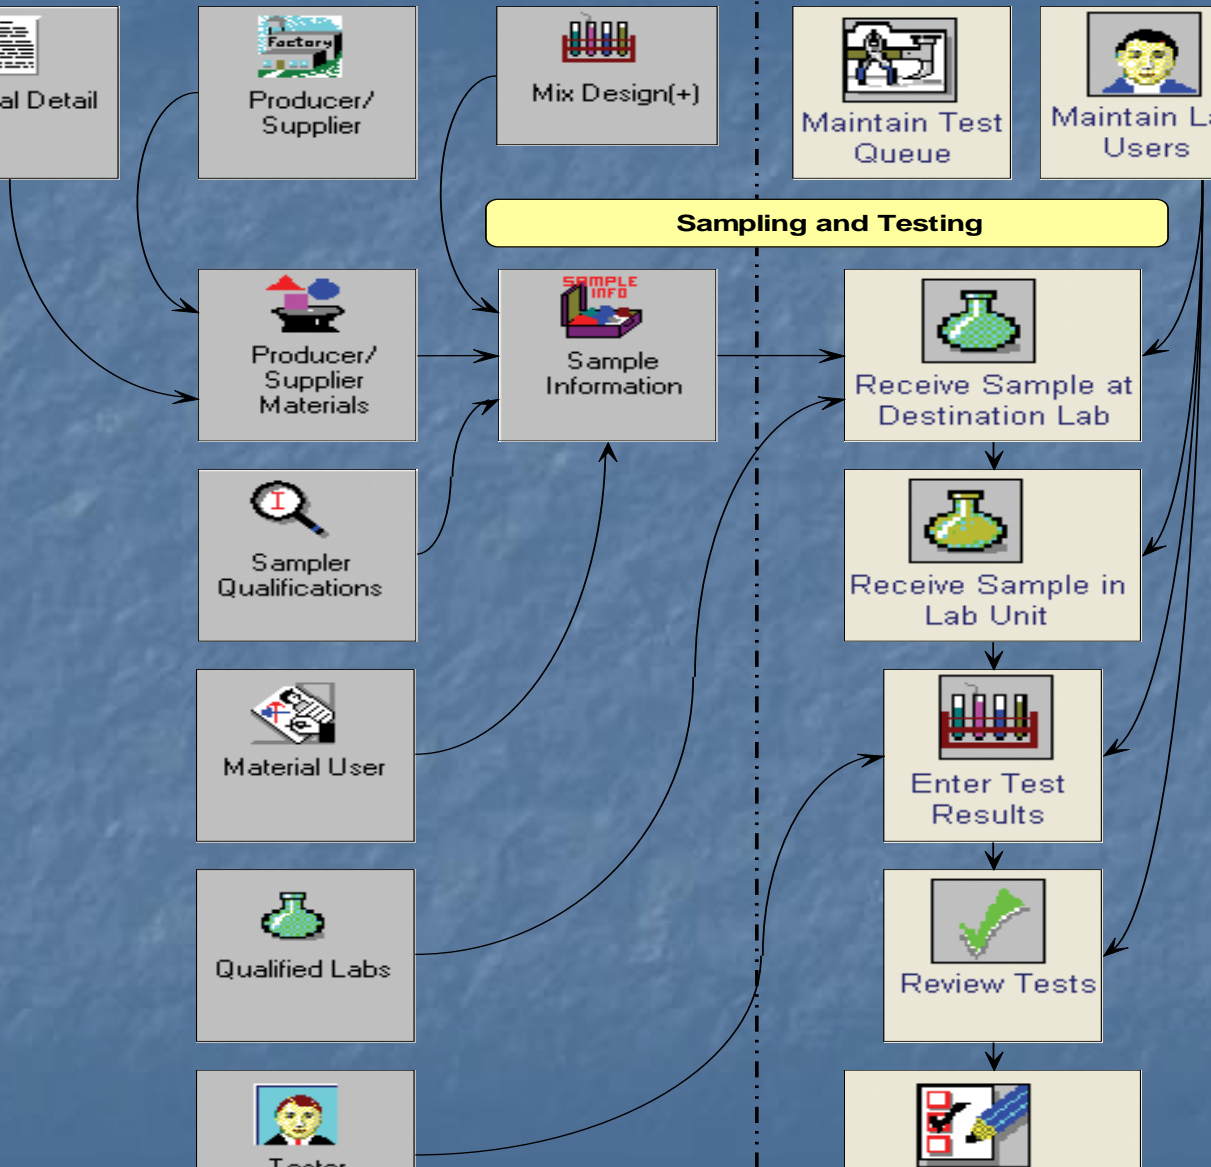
al Detail

Factory
Producer/ Supplier

Mix Design(+)

Maintain Test Queue

Maintain La Users

Sampling and Testing

Producer/ Supplier Materials

SAMPLE INFO
Sample Information

Receive Sample at Destination Lab

Sampler Qualifications

Receive Sample in Lab Unit

Material User

Enter Test Results

Qualified Labs

Review Tests

Tester